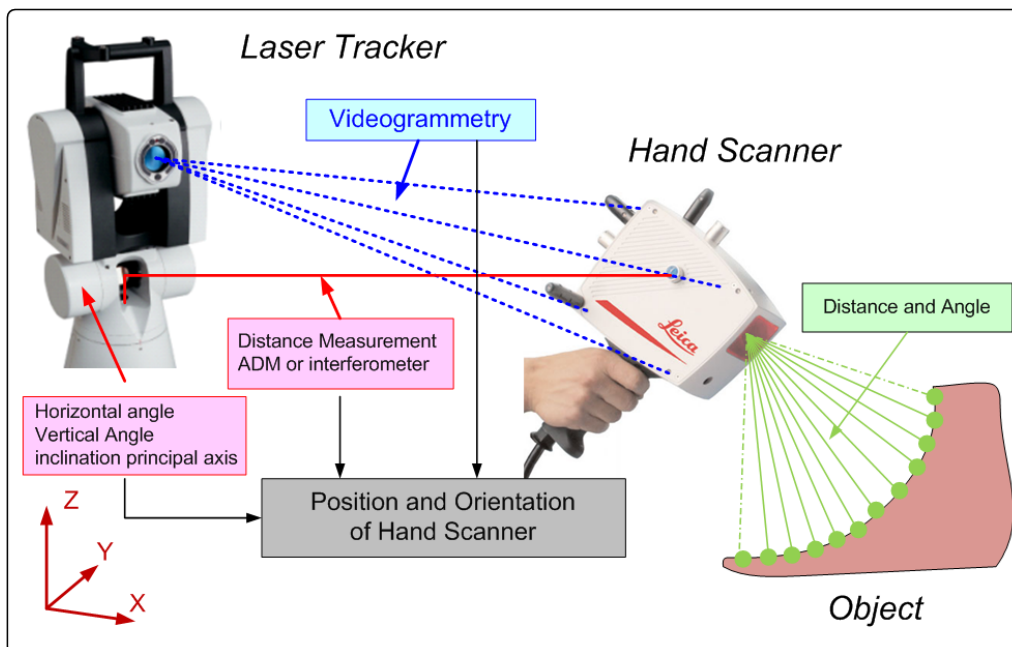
Laser Tracker

Videogrammetry

Hand Scanner

Leica

Distance and Angle

Distance Measurement
ADM or interferometer

Horizontal angle
Vertical Angle
inclination principal axis

Position and Orientation
of Hand Scanner

Z

Y

X

Object